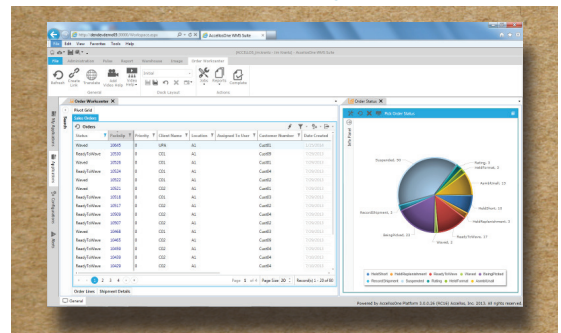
http://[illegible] AccellosOne WMS Suite

File Edit View Favorites Tools Help

File Administration Setup Report WorkBench Image Order Worksheet

Refresh Create Link Translate Add Video Help Video FAQ Style Resume Complete

General Dock Layout Actions

Order Worksheet

Pivot Grid

Sales Orders

Orders

| Status | Packslip | Priority | Client Name | Location | Assigned To User | Customer Number | Date Created |
|---|---|---|---|---|---|---|---|
| Waved | 10665 | 0 | UPS | A1 | | Cust01 | |
| ReadyToWave | 10530 | 0 | CO1 | A1 | | Cust01 | |
| ReadyToWave | 10510 | 0 | CO1 | A1 | | Cust01 | |
| ReadyToWave | 10524 | 0 | CO1 | A1 | | Cust04 | |
| Waved | 10522 | 0 | CO1 | A1 | | Cust01 | |
| Waved | 10521 | 0 | CO2 | A1 | | Cust04 | |
| ReadyToWave | 10518 | 0 | CO1 | A1 | | Cust03 | |
| ReadyToWave | 10517 | 0 | CO1 | A1 | | Cust02 | |
| ReadyToWave | 10507 | 0 | CO1 | A1 | | Cust01 | |
| ReadyToWave | 10507 | 0 | CO2 | A1 | | Cust04 | |
| Waved | 10468 | 0 | CO1 | A1 | | Cust01 | |
| ReadyToWave | 10465 | 0 | CO2 | A1 | | Cust05 | |
| ReadyToWave | 10460 | 0 | CO1 | A1 | | Cust03 | |
| ReadyToWave | 10450 | 0 | CO1 | A1 | | Cust04 | |
| ReadyToWave | 10430 | 0 | CO2 | A1 | | Cust04 | |

1 2 3 4 5 6 7 8 9 10 Page 1 of 10 Page Size: 20 Record(s) 1 - 20 of 80

Order Lines Shipment Details

General

Order Status

Pick Order Status

Suspended, 50
Picking, 3
HoldForPick, 3
AvailPick, 12
HoldPrint, 15
HoldReplenishment, 6
ReadyToWave, 17
Waved, 5
BeingPicked, 20
RecordShipment, 3

HoldPrint HoldReplenishment ReadyToWave Waved BeingPicked RecordShipment Suspended Picking HoldForPick AvailPick

Powered by AccellosOne Platform 3.0.0.26 (RC14) Accellos, Inc. 2013. All rights reserved.